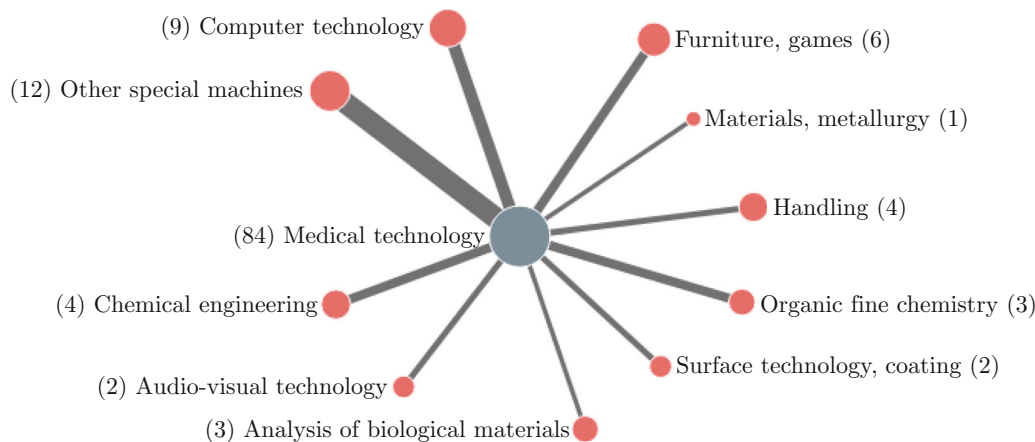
(9) Computer technology
Furniture, games (6)
(12) Other special machines
Materials, metallurgy (1)
Handling (4)
(84) Medical technology
(4) Chemical engineering
Organic fine chemistry (3)
Surface technology, coating (2)
(2) Audio-visual technology
(3) Analysis of biological materials